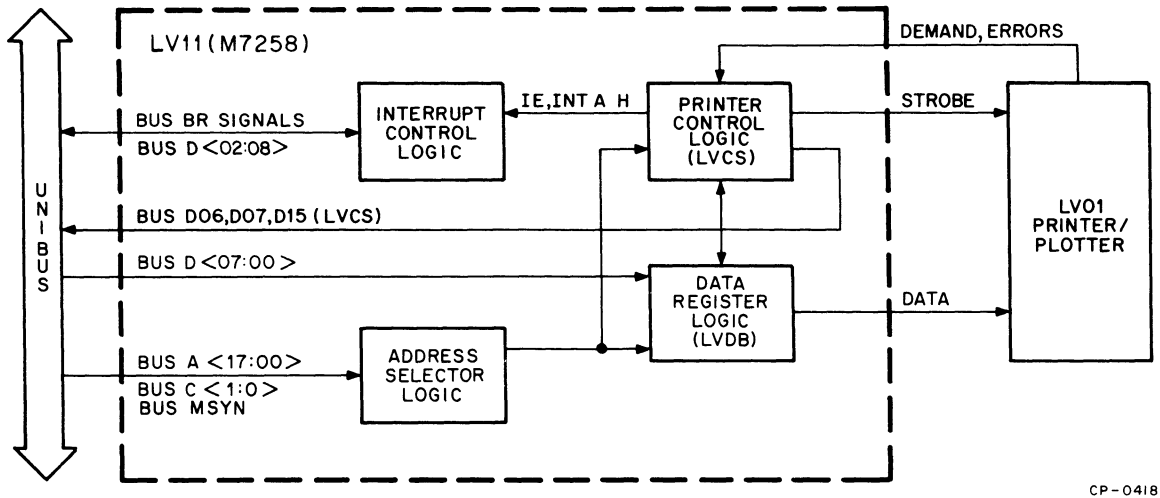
UNIBUS

LV11(M7258)

DEMAND, ERRORS

BUS BR SIGNALS

BUS D <02:08>

INTERRUPT CONTROL LOGIC

IE, INT A H

PRINTER CONTROL LOGIC (LVCS)

STROBE

LV01 PRINTER/ PLOTTER

BUS D06, D07, D15 (LVCS)

BUS D <07:00>

DATA REGISTER LOGIC (LVDB)

DATA

BUS A <17:00>

BUS C <1:0>

BUS MSYN

ADDRESS SELECTOR LOGIC

CP-0418